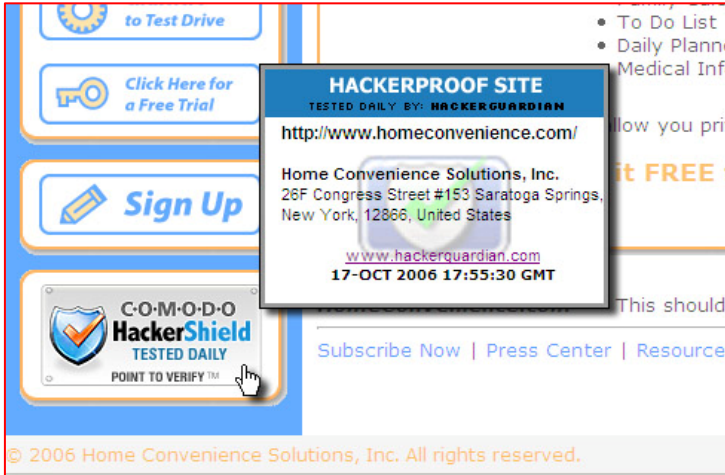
to Test Drive

Click Here for a Free Trial

Sign Up

COMODO HackerShield TESTED DAILY POINT TO VERIFY™

• To Do List
• Daily Planne
Medical Inf

llow you pri

it FREE

HACKERPROOF SITE
TESTED DAILY BY: HACKERGUARDIAN

http://www.homeconvenience.com/

Home Convenience Solutions, Inc.
26F Congress Street #153 Saratoga Springs, New York, 12866, United States

www.hackerguardian.com
17-OCT 2006 17:55:30 GMT

This should

Subscribe Now | Press Center | Resource

© 2006 Home Convenience Solutions, Inc. All rights reserved.